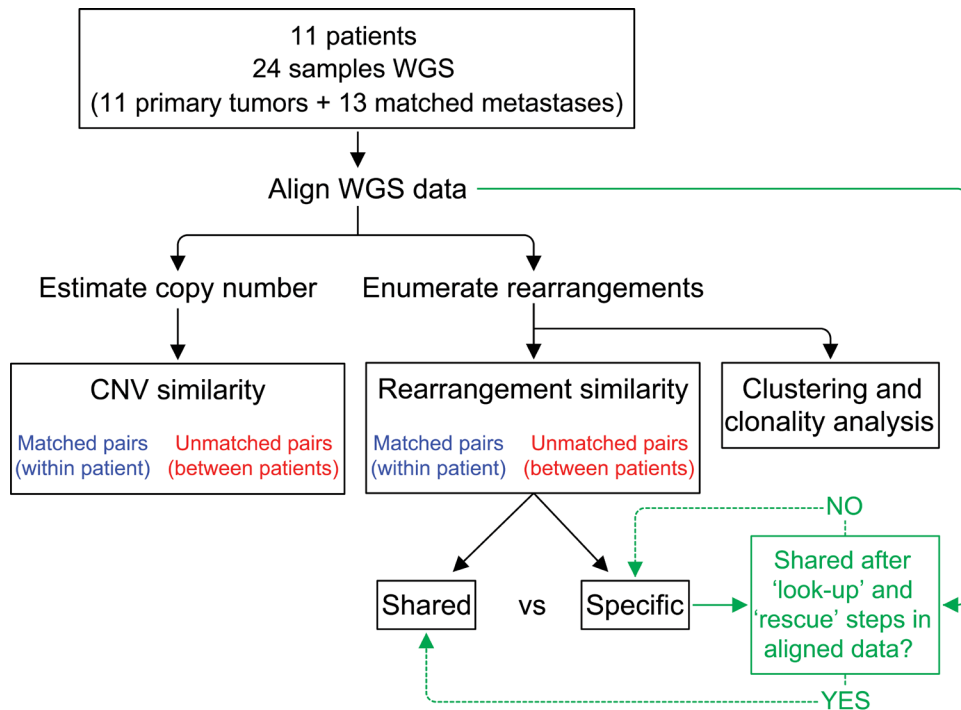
11 patients
24 samples WGS
(11 primary tumors + 13 matched metastases)

Align WGS data

Estimate copy number

Enumerate rearrangements

CNV similarity

Matched pairs (within patient)

Unmatched pairs (between patients)

Rearrangement similarity

Matched pairs (within patient)

Unmatched pairs (between patients)

Clustering and clonality analysis

NO

Shared

vs

Specific

Shared after 'look-up' and 'rescue' steps in aligned data?

YES